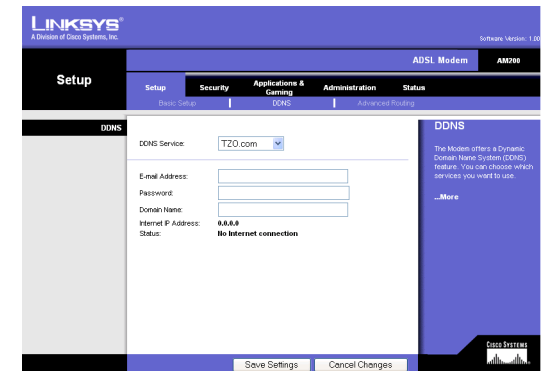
LINKSYS®
A Division of Cisco Systems, Inc.

Software Version: 1.20

ADSL Modem AM200

Setup

Setup | Security | Applications & Gaming | Administration | Status

Basic Setup | DDNS | Advanced Routing

DDNS

DDNS Service: TZO.com

E-mail Address:
Password:
Domain Name:
Internet IP Address: 0.0.0.0
Status: No Internet connection

DDNS

The Modem offers a Dynamic Domain Name System (DDNS) feature. You can choose which services you want to use.

...More

Save Settings | Cancel Changes

CISCO SYSTEMS